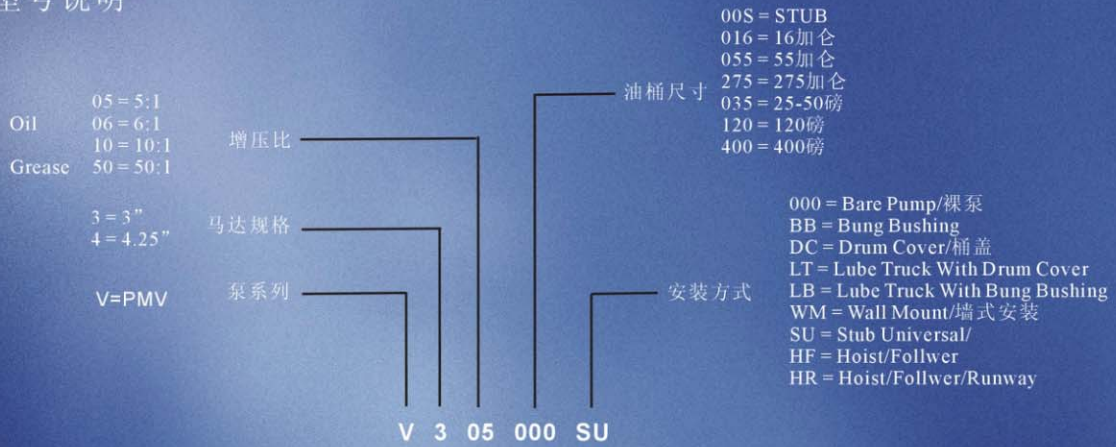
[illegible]号说明

Oil
Grease

05 = 5:1
06 = 6:1
10 = 10:1
50 = 50:1

增压比

3 = 3"
4 = 4.25"

马达规格

V=PMV

泵系列

油桶尺寸

00S = STUB
016 = 16加仑
055 = 55加仑
275 = 275加仑
035 = 25-50磅
120 = 120磅
400 = 400磅

安装方式

000 = Bare Pump/裸泵
BB = Bung Bushing
DC = Drum Cover/桶盖
LT = Lube Truck With Drum Cover
LB = Lube Truck With Bung Bushing
WM = Wall Mount/墙式安装
SU = Stub Universal/
HF = Hoist/Follwer
HR = Hoist/Follwer/Runway

V 3 05 000 SU